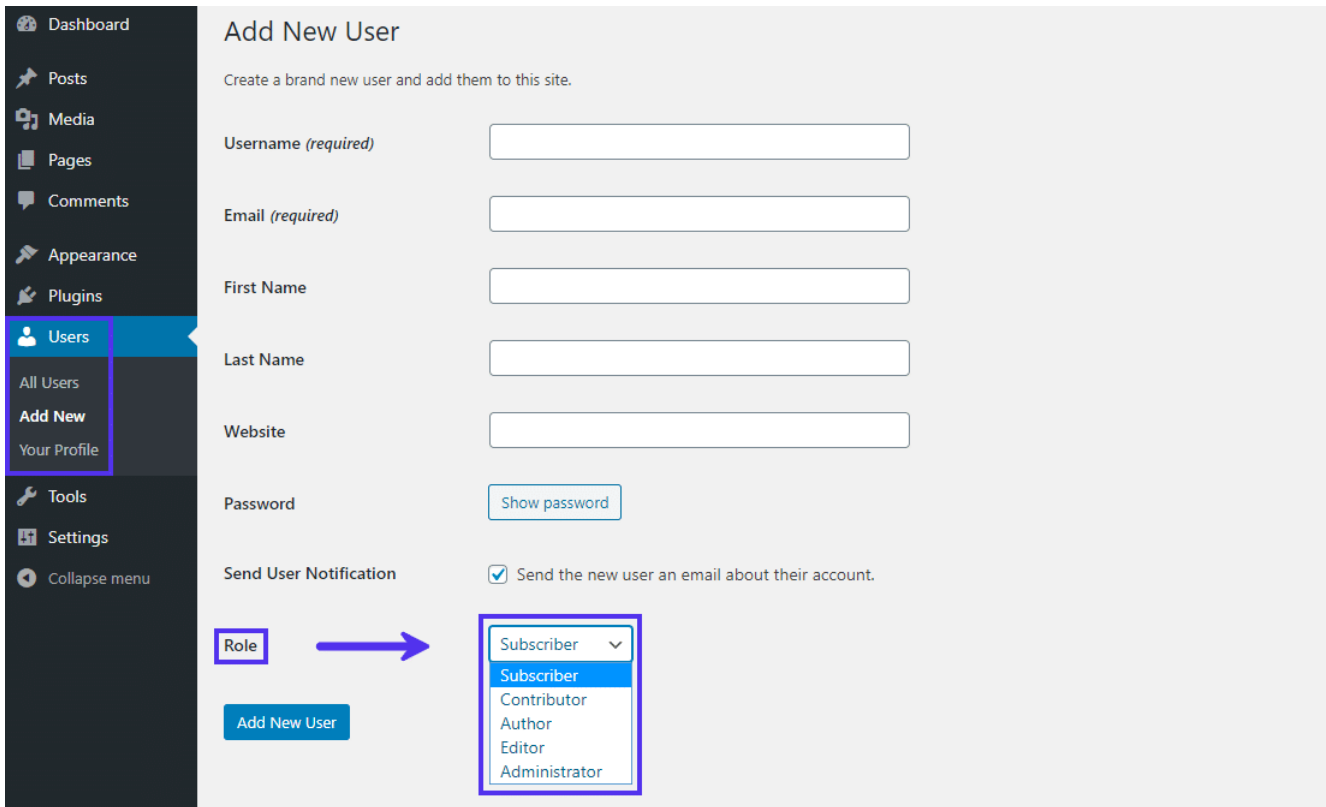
Dashboard
Posts
Media
Pages
Comments
Appearance
Plugins
Users
All Users
Add New
Your Profile
Tools
Settings
Collapse menu

Add New User

Create a brand new user and add them to this site.

Username *(required)*

Email *(required)*

First Name

Last Name

Website

Password
Show password

Send User Notification
Send the new user an email about their account.

Role
Subscriber
Subscriber
Contributor
Author
Editor
Administrator

Add New User